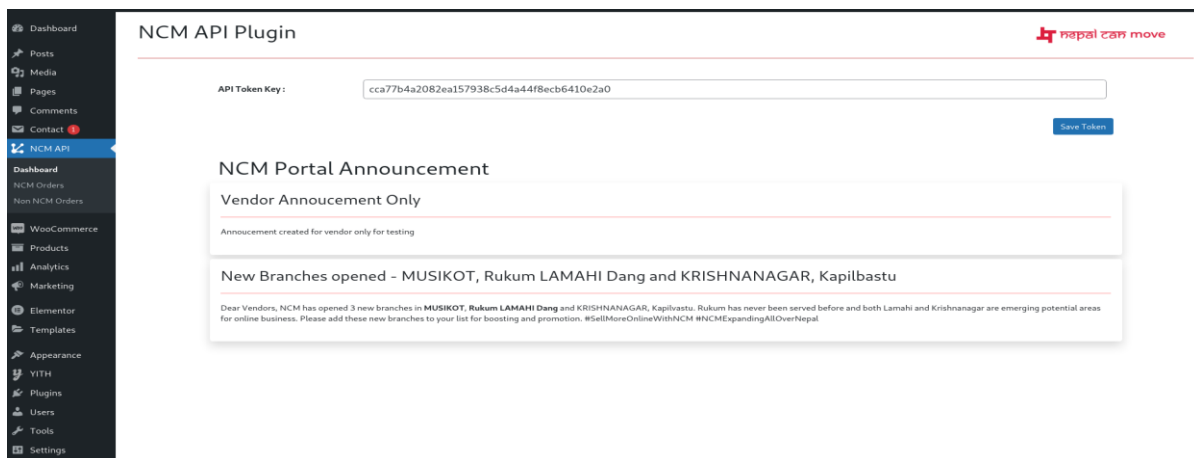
Dashboard
Posts
Media
Pages
Comments
Contact 1
NCM API
Dashboard
NCM Orders
Non NCM Orders
WooCommerce
Products
Analytics
Marketing
Elementor
Templates
Appearance
YITH
Plugins
Users
Tools
Settings

NCM API Plugin

nepal can move

API Token Key :
cca77b4a2082ea157938c5d4a44f8ecb6410e2a0

Save Token

NCM Portal Announcement

Vendor Annoucement Only

Annoucement created for vendor only for testing

New Branches opened - MUSIKOT, Rukum LAMAHI Dang and KRISHNANAGAR, Kapilbastu

Dear Vendors, NCM has opened 3 new branches in **MUSIKOT**, **Rukum LAMAHI Dang** and KRISHNANAGAR, Kapilvastu. Rukum has never been served before and both Lamahi and Krishnanagar are emerging potential areas for online business. Please add these new branches to your list for boosting and promotion. #SellMoreOnlineWithNCM #NCMExpandingAllOverNepal